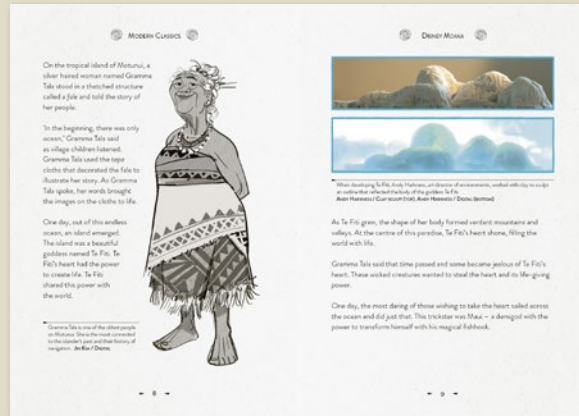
Modern Classics

On the tropical island of Motunui, a silver haired woman named Gramma Tala stood in a thatched structure called a fale and told the story of her people.

'In the beginning, there was only ocean,' Gramma Tala said as village children listened. Gramma Tala used the tapa cloths that decorated the fale to illustrate her story. As Gramma Tala spoke, her words brought the images on the cloths to life.

One day, out of this endless ocean, an island emerged. The island was a beautiful goddess named Te Fiti. Te Fiti's heart had the power to create life. Te Fiti shared this power with the world.

Gramma Tala is one of the oldest people on Motunui. She is the most connected to the islander's past and their history of navigation. Jin Kim / Digital

~ 8 ~

Disney Moana

When developing Te Fiti, Andy Harkness, art director of environments, worked with clay to sculpt an outline that reflected the body of the goddess Te Fiti. Andy Harkness / Clay sculpt (top), Andy Harkness / Digital (bottom)

As Te Fiti grew, the shape of her body formed verdant mountains and valleys. At the centre of this paradise, Te Fiti's heart shone, filling the world with life.

Gramma Tala said that time passed and some became jealous of Te Fiti's heart. These wicked creatures wanted to steal the heart and its life-giving power.

One day, the most daring of those wishing to take the heart sailed across the ocean and did just that. This trickster was Maui – a demigod with the power to transform himself with his magical fishhook.

~ 9 ~